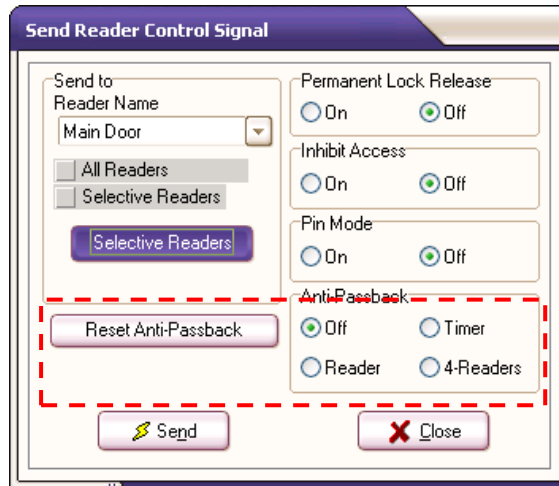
Send Reader Control Signal

Send to
Reader Name
Main Door
All Readers
Selective Readers
Selective Readers

Permanent Lock Release
On
Off

Inhibit Access
On
Off

Pin Mode
On
Off

Reset Anti-Passback

Anti-Passback
Off
Timer
Reader
4-Readers

Send
Close